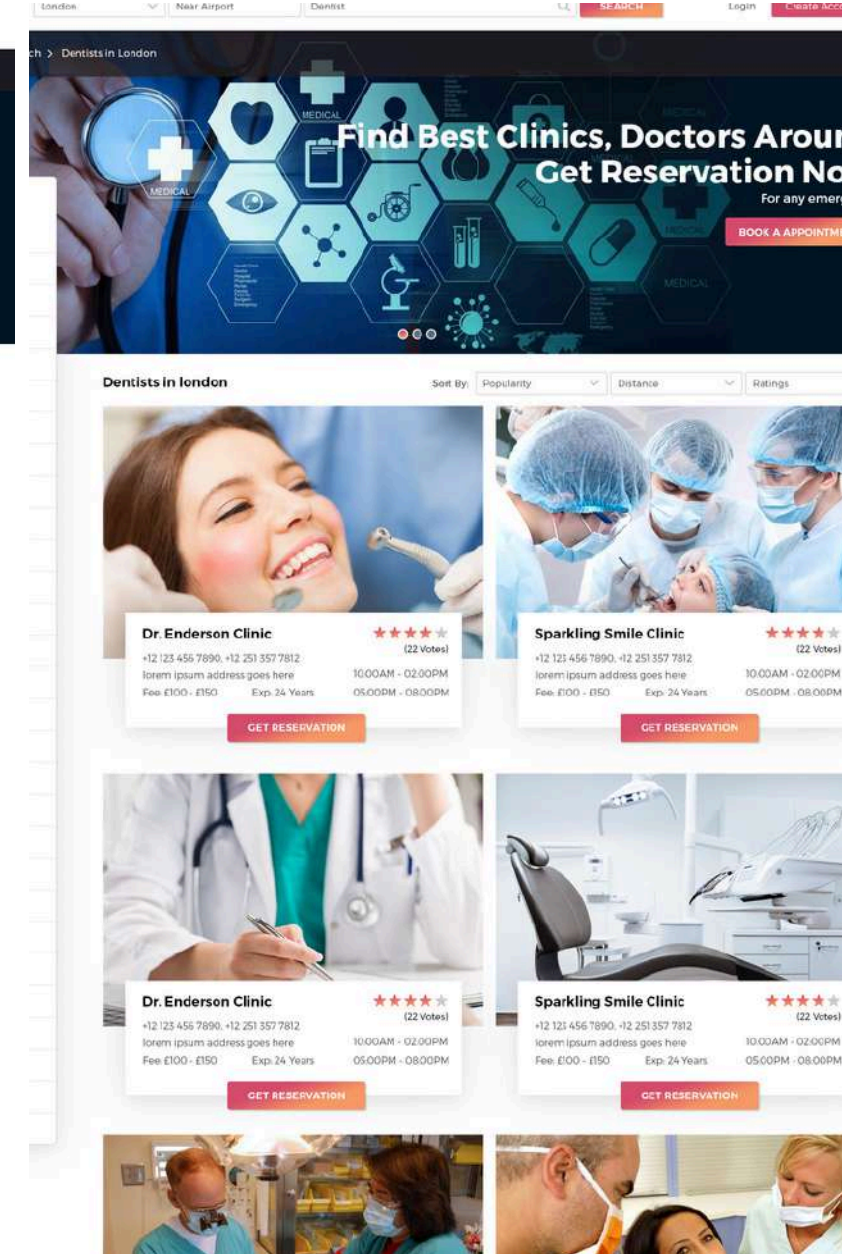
London | Near Airport | Dentist | SEARCH | Login | Create Acc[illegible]

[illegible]ch > Dentists in London

MEDICAL
MEDICAL
MEDICAL
MEDICAL
MEDICAL

Find Best Clinics, Doctors Arour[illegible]
Get Reservation No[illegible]
For any emer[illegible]
BOOK A APPOINTM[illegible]

Dentists in london
Sort By: Popularity | Distance | Ratings

Dr. Enderson Clinic
(22 Votes)
+12 123 456 7890, +12 251 357 7812
lorem ipsum address goes here
Fee £100 - £150
Exp. 24 Years
10:00AM - 02:00PM
05:00PM - 08:00PM
GET RESERVATION

Sparkling Smile Clinic
(22 Votes)
+12 123 456 7890, +12 251 357 7812
lorem ipsum address goes here
Fee £100 - £150
Exp. 24 Years
10:00AM - 02:00PM
05:00PM - 08:00PM
GET RESERVATION

Dr. Enderson Clinic
(22 Votes)
+12 123 456 7890, +12 251 357 7812
lorem ipsum address goes here
Fee £100 - £150
Exp. 24 Years
10:00AM - 02:00PM
05:00PM - 08:00PM
GET RESERVATION

Sparkling Smile Clinic
(22 Votes)
+12 123 456 7890, +12 251 357 7812
lorem ipsum address goes here
Fee £100 - £150
Exp. 24 Years
10:00AM - 02:00PM
05:00PM - 08:00PM
GET RESERVATION